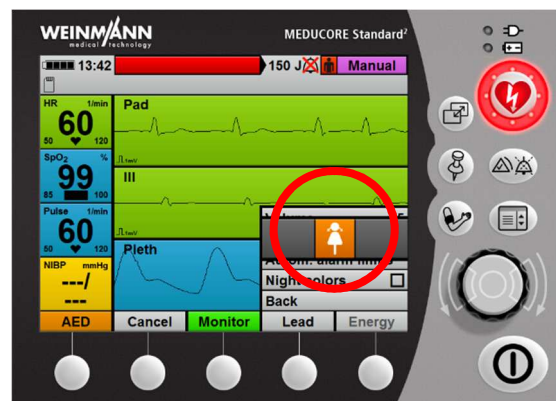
WEINMANN
medical technology
MEDUCORE Standard²
13:42
150 J
Manual
HR 1/min
60
50 120
Pad
1mV
SpO₂ %
99
85 100
III
1mV
Pulse 1/min
60
50 120
Pleth
NIBP mmHg
---/
---
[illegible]
Night colors
Back
AED
Cancel
Monitor
Lead
Energy